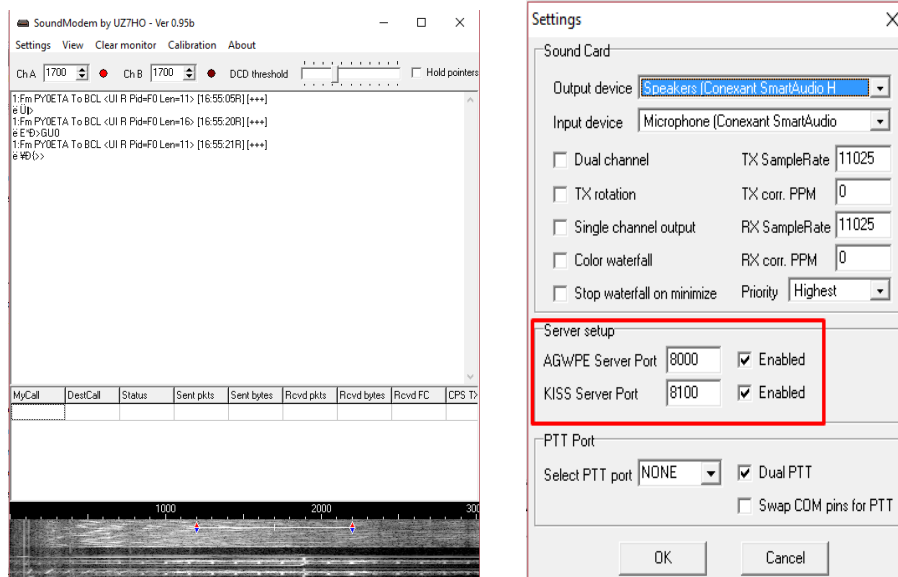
SoundModem by UZ7HO - Ver 0.95b

Settings View Clear monitor Calibration About

Ch A 1700 Ch B 1700 DCD threshold Hold pointers

1:Fm PY0ETA To BCL <UI R Pid=F0 Len=11> [16:55:05R] [+++]
é Uþ
1:Fm PY0ETA To BCL <UI R Pid=F0 Len=16> [16:55:20R] [+++]
é E^Ð>GU0
1:Fm PY0ETA To BCL <UI R Pid=F0 Len=11> [16:55:21R] [+++]
é ¥Ð{>>

| MyCall | DestCall | Status | Sent pkts | Sent bytes | Rcvd pkts | Rcvd bytes | Rcvd FC | CPS TX |
|---|---|---|---|---|---|---|---|---|
| | | | | | | | | |

1000 2000 30

Settings

Sound Card

Output device Speakers (Conexant SmartAudio H

Input device Microphone (Conexant SmartAudio

Dual channel TX SampleRate 11025

TX rotation TX corr. PPM 0

Single channel output RX SampleRate 11025

Color waterfall RX corr. PPM 0

Stop waterfall on minimize Priority Highest

Server setup

AGWPE Server Port 8000 Enabled

KISS Server Port 8100 Enabled

PTT Port

Select PTT port NONE Dual PTT

Swap COM pins for PTT

OK Cancel